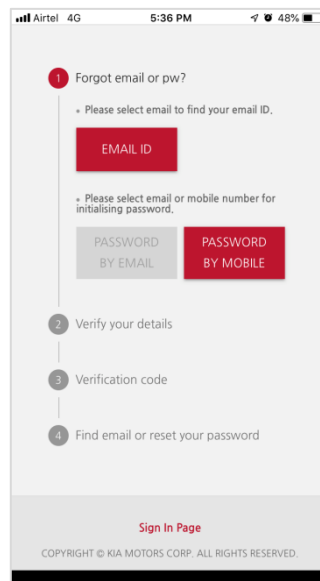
Airtel 4G 5:36 PM 48%

1 Forgot email or pw?

• Please select email to find your email ID.

EMAIL ID

• Please select email or mobile number for initialising password.

PASSWORD BY EMAIL

PASSWORD BY MOBILE

2 Verify your details

3 Verification code

4 Find email or reset your password

Sign In Page

COPYRIGHT © KIA MOTORS CORP. ALL RIGHTS RESERVED.